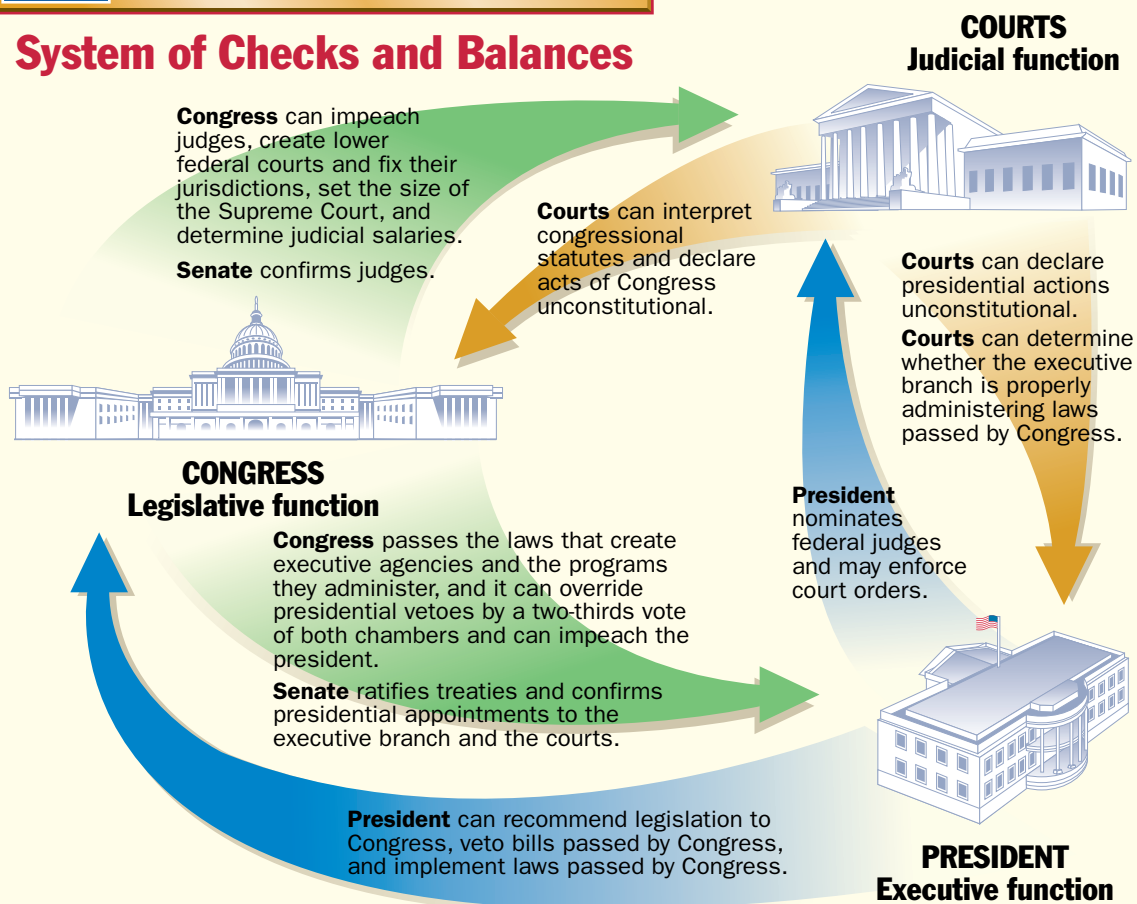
System of Checks and Balances

COURTS
Judicial function

Congress can impeach judges, create lower federal courts and fix their jurisdictions, set the size of the Supreme Court, and determine judicial salaries.

Senate confirms judges.

Courts can interpret congressional statutes and declare acts of Congress unconstitutional.

Courts can declare presidential actions unconstitutional.

Courts can determine whether the executive branch is properly administering laws passed by Congress.

CONGRESS
Legislative function

Congress passes the laws that create executive agencies and the programs they administer, and it can override presidential vetoes by a two-thirds vote of both chambers and can impeach the president.

Senate ratifies treaties and confirms presidential appointments to the executive branch and the courts.

President nominates federal judges and may enforce court orders.

President can recommend legislation to Congress, veto bills passed by Congress, and implement laws passed by Congress.

PRESIDENT
Executive function